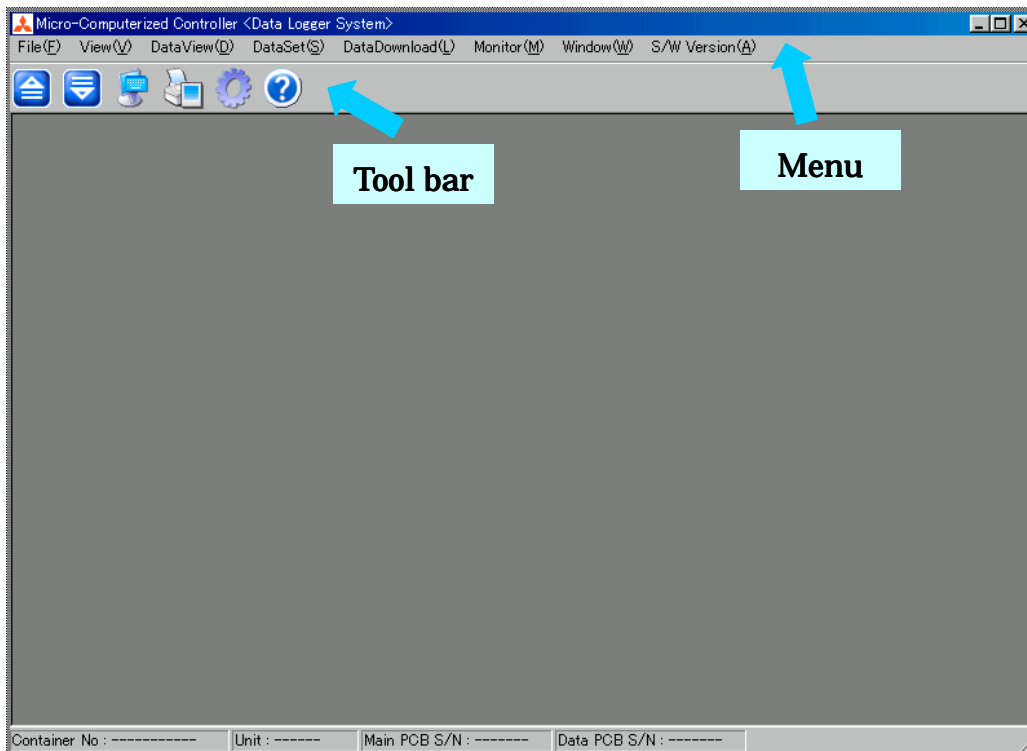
Micro-Computerized Controller <Data Logger System>

File(F) View(V) DataView(D) DataSet(S) DataDownload(L) Monitor(M) Window(W) S/W Version(A)

Tool bar

Menu

Container No : ----------- Unit : ------ Main PCB S/N : ------- Data PCB S/N : -------